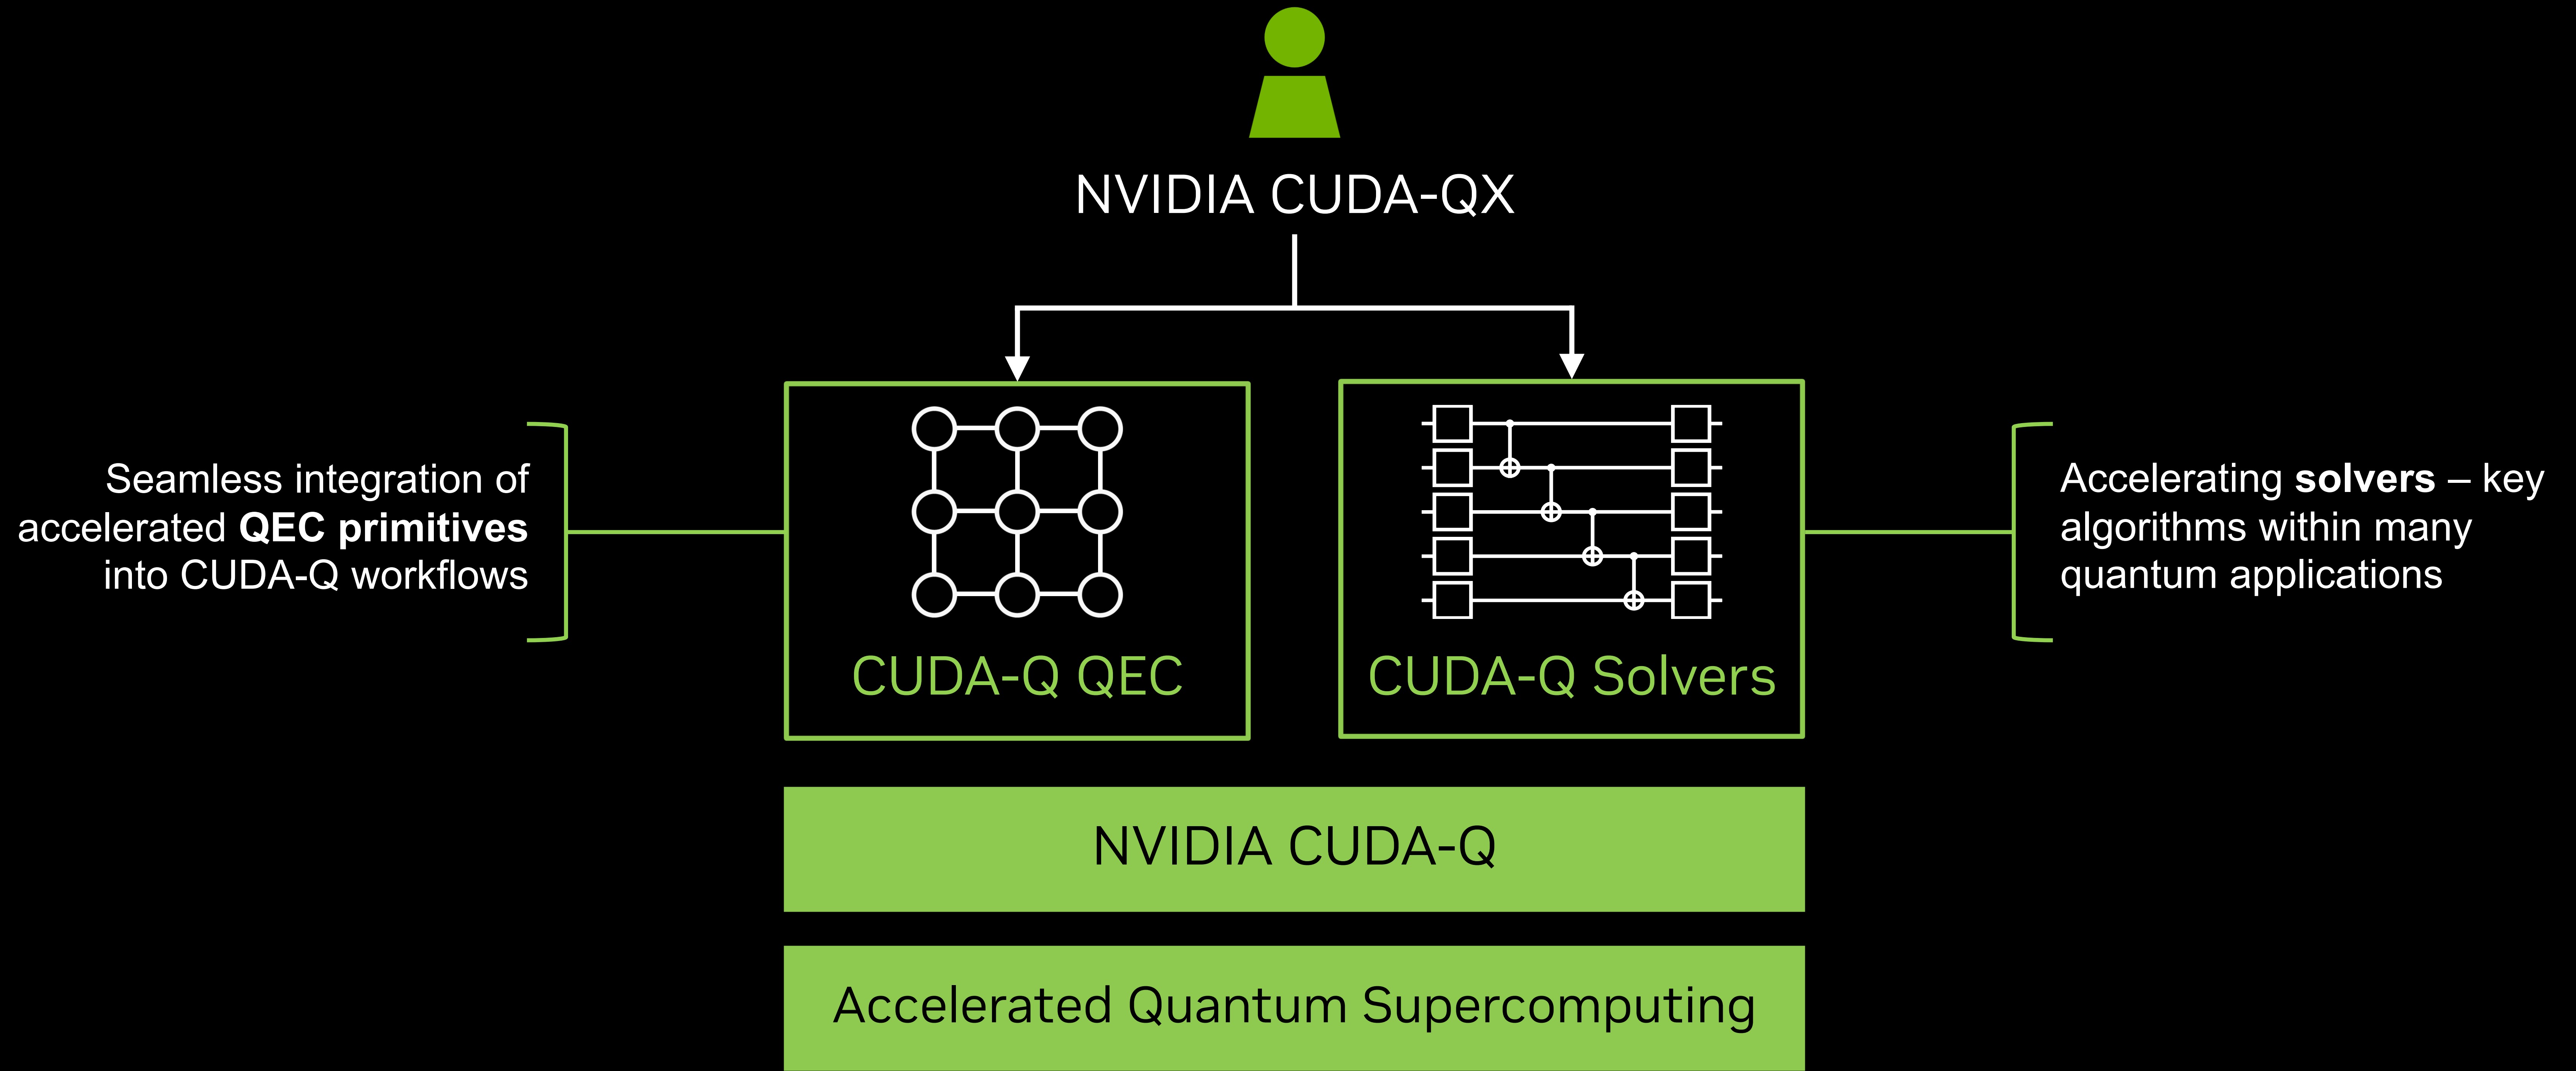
NVIDIA CUDA-QX

Seamless integration of accelerated **QEC primitives** into CUDA-Q workflows

CUDA-Q QEC

CUDA-Q Solvers

Accelerating **solvers** – key algorithms within many quantum applications

NVIDIA CUDA-Q

Accelerated Quantum Supercomputing